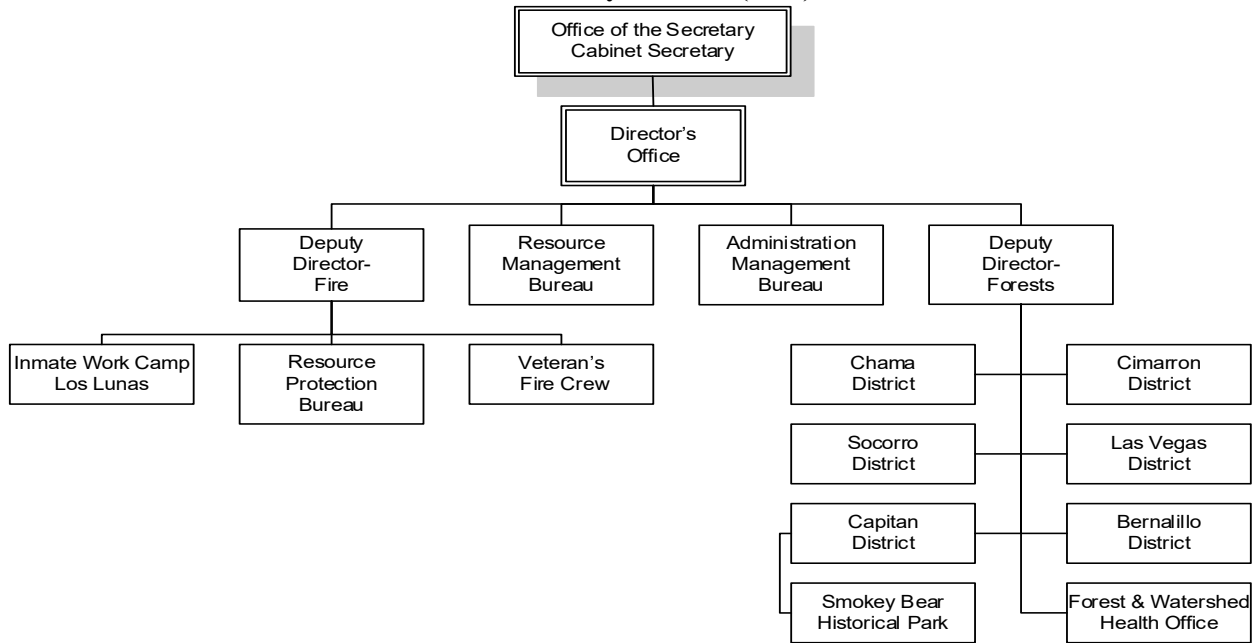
Office of the Secretary
Cabinet Secretary

Director's
Office

Deputy
Director-
Fire

Resource
Management
Bureau

Administration
Management
Bureau

Deputy
Director-
Forests

Inmate Work Camp
Los Lunas

Resource
Protection
Bureau

Veteran's
Fire Crew

Chama
District

Cimarron
District

Socorro
District

Las Vegas
District

Capitan
District

Bernalillo
District

Smokey Bear
Historical Park

Forest & Watershed
Health Office